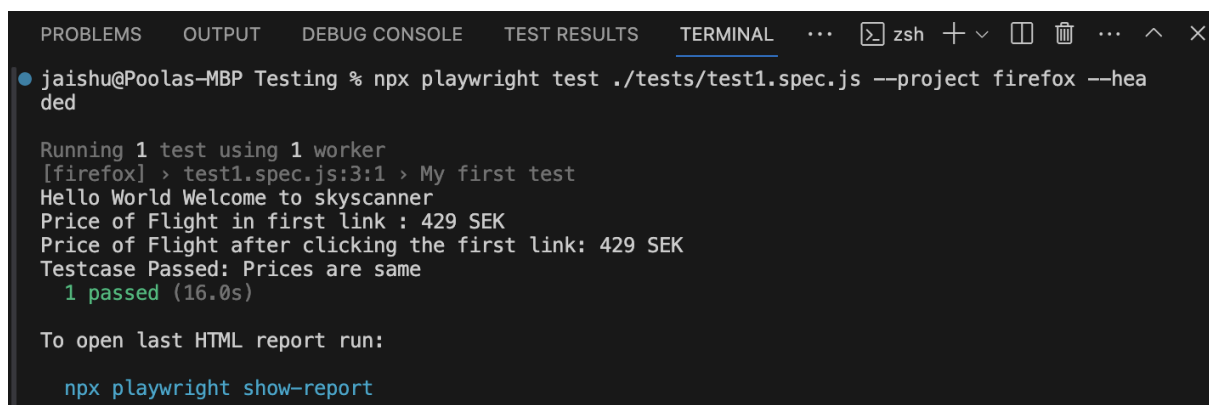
PROBLEMS OUTPUT DEBUG CONSOLE TEST RESULTS TERMINAL ··· zsh + ⌄ ··· ^ ×

jaishu@Poolas-MBP Testing % npx playwright test ./tests/test1.spec.js --project firefox --headed

Running 1 test using 1 worker
[firefox] › test1.spec.js:3:1 › My first test
Hello World Welcome to skyscanner
Price of Flight in first link : 429 SEK
Price of Flight after clicking the first link: 429 SEK
Testcase Passed: Prices are same
1 passed (16.0s)

To open last HTML report run:

npx playwright show-report